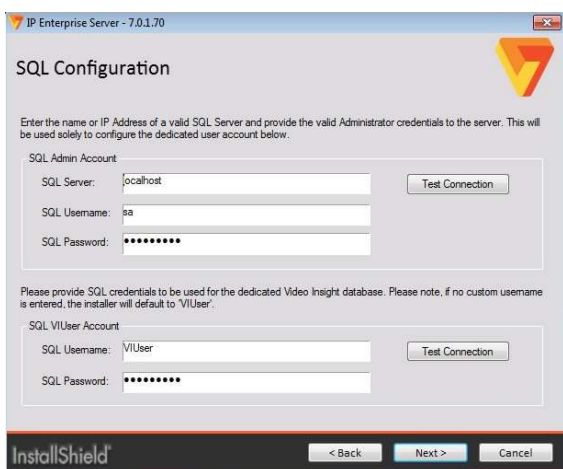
IP Enterprise Server - 7.0.1.70

SQL Configuration

Enter the name or IP Address of a valid SQL Server and provide the valid Administrator credentials to the server. This will be used solely to configure the dedicated user account below.

SQL Admin Account

SQL Server: localhost

Test Connection

SQL Username: sa

SQL Password: ••••••••••

Please provide SQL credentials to be used for the dedicated Video Insight database. Please note, if no custom username is entered, the installer will default to 'VIUser'.

SQL VIUser Account

SQL Username: VIUser

Test Connection

SQL Password: •••••••••

InstallShield

< Back

Next >

Cancel